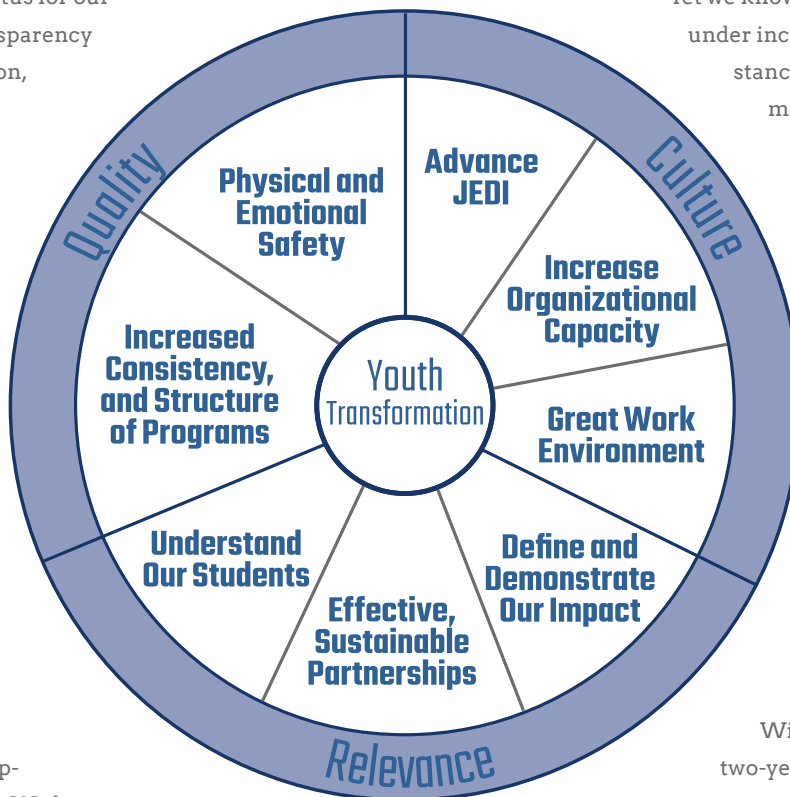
sparency
on,

under inc
stanc
m

Quality

Culture

Physical and Emotional Safety

Advance JEDI

Increase Organizational Capacity

Increased Consistency, and Structure of Programs

Youth Transformation

Great Work Environment

Understand Our Students

Define and Demonstrate Our Impact

Effective, Sustainable Partnerships

Relevance

p-

Wi
two-ye